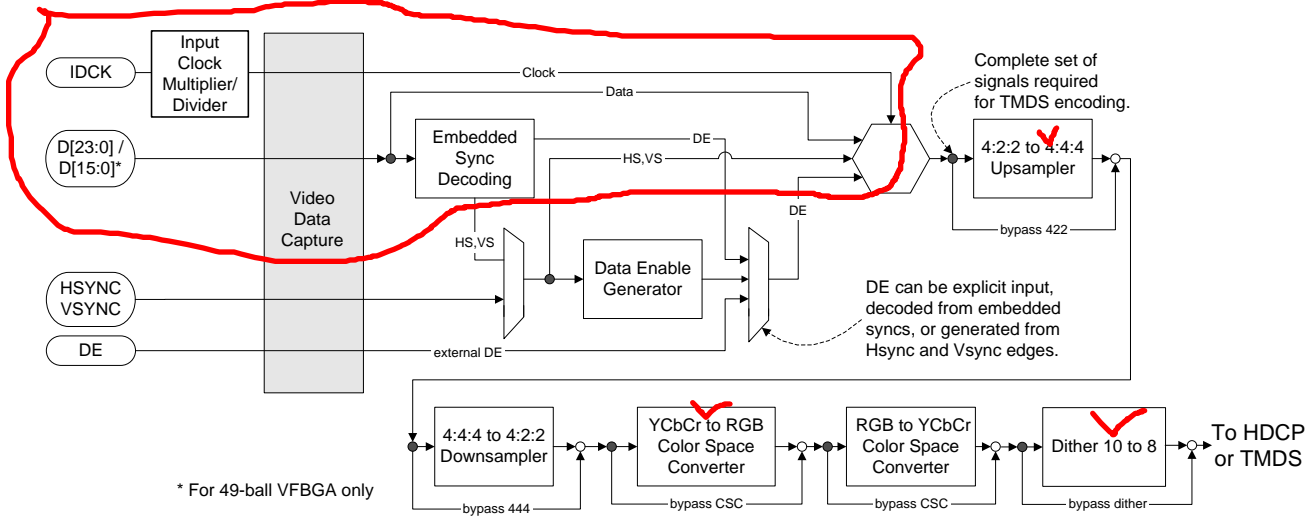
IDCK

Input Clock Multiplier/ Divider

Clock

Data

D[23:0] / D[15:0]*

Embedded Sync Decoding

DE

HS,VS

Video Data Capture

Complete set of signals required for TMDS encoding.

4:2:2 to 4:4:4 Upsampler

bypass 422

DE

HS,VS

HSYNC VSYNC

Data Enable Generator

DE

external DE

DE can be explicit input, decoded from embedded syncs, or generated from Hsync and Vsync edges.

4:4:4 to 4:2:2 Downsampler

bypass 444

YCbCr to RGB Color Space Converter

bypass CSC

RGB to YCbCr Color Space Converter

bypass CSC

Dither 10 to 8

bypass dither

To HDCP or TMDS

* For 49-ball VFBGA only